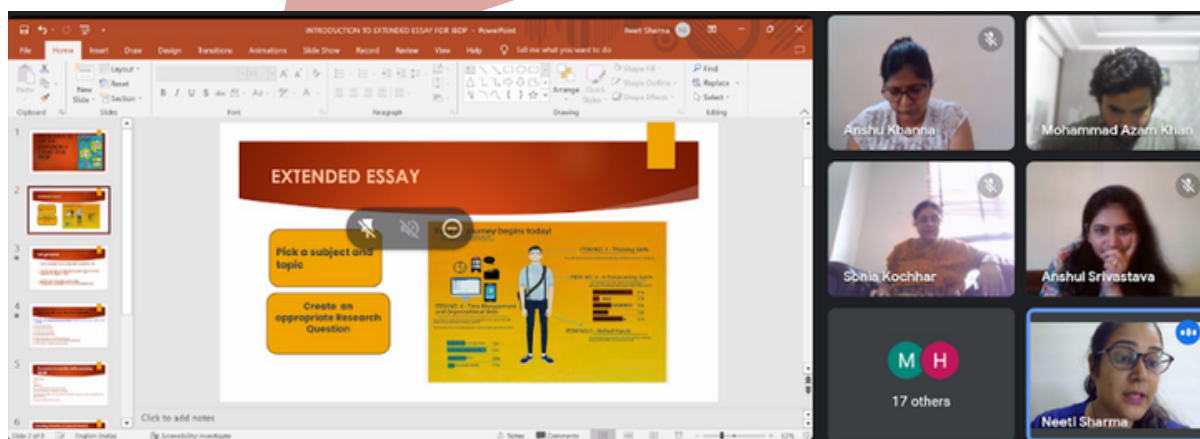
INTRODUCTION TO EXTENDED ESSAY FOR IBDP - PowerPoint
Neeti Sharma

File Home Insert Draw Design Transitions Animations Slide Show Record Review View Help Tell me what you want to do

Paste Clipboard New Slide Layout Reset Section Slides Font Paragraph Arrange Quick Styles Shape Fill Shape Outline Shape Effects Drawing Find Replace Select Editing

EXTENDED ESSAY

Pick a subject and topic

Create an appropriate Research Question

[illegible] journey begins today!

Click to add notes

Slide 2 of 8 English (India) Accessibility: Investigate Notes Comments 62%

Anshu Khanna
Mohammad Azam Khan
Sonia Kochhar
Anshul Srivastava
M H
17 others
Neeti Sharma